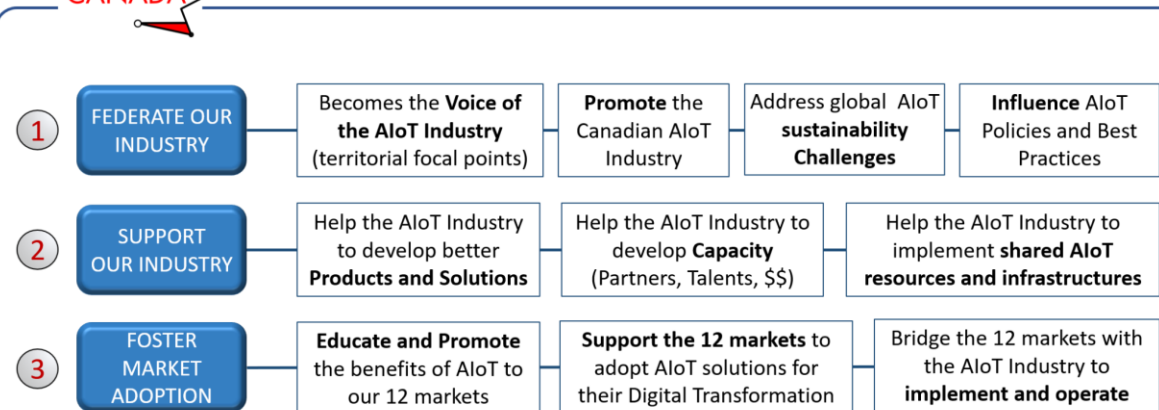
CANADA

1

FEDERATE OUR INDUSTRY

Becomes the **Voice of the AIoT Industry** (territorial focal points)

**Promote** the Canadian AIoT Industry

Address global AIoT **sustainability Challenges**

**Influence** AIoT Policies and Best Practices

2

SUPPORT OUR INDUSTRY

Help the AIoT Industry to develop better **Products and Solutions**

Help the AIoT Industry to develop **Capacity** (Partners, Talents, $$)

Help the AIoT Industry to implement **shared AIoT resources and infrastructures**

3

FOSTER MARKET ADOPTION

**Educate and Promote** the benefits of AIoT to our 12 markets

**Support the 12 markets** to adopt AIoT solutions for their Digital Transformation

Bridge the 12 markets with the AIoT Industry to **implement and operate**